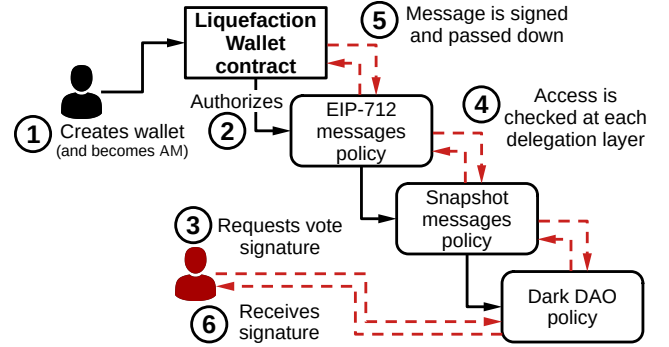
Liquefaction Wallet contract

5 Message is signed and passed down

Authorizes

2

EIP-712 messages policy

4 Access is checked at each delegation layer

1 Creates wallet (and becomes AM)

Snapshot messages policy

3 Requests vote signature

Dark DAO policy

6 Receives signature